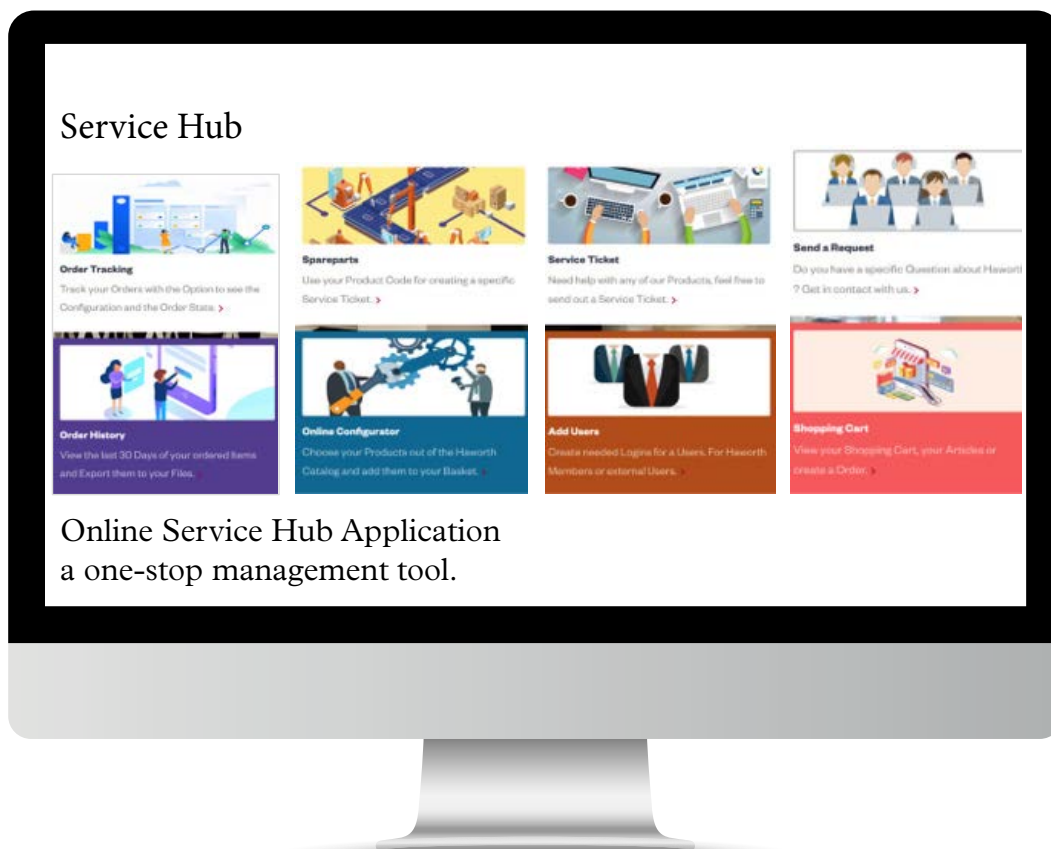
Service Hub

Order Tracking
Track your Orders with the Option to see the Configuration and the Order State. >

Spareparts
Use your Product Code for creating a specific Service Ticket. >

Service Ticket
Need help with any of our Products, feel free to send out a Service Ticket. >

Send a Request
Do you have a specific Question about Haworth ? Get in contact with us. >

Order History
View the last 30 Days of your ordered Items and Export them to your Files. >

Online Configurator
Choose your Products out of the Haworth Catalog and add them to your Basket. >

Add Users
Create needed Logins for a Users. For Haworth Members or external Users. >

Shopping Cart
View your Shopping Cart, your Articles or create a Order. >

Online Service Hub Application
a one-stop management tool.